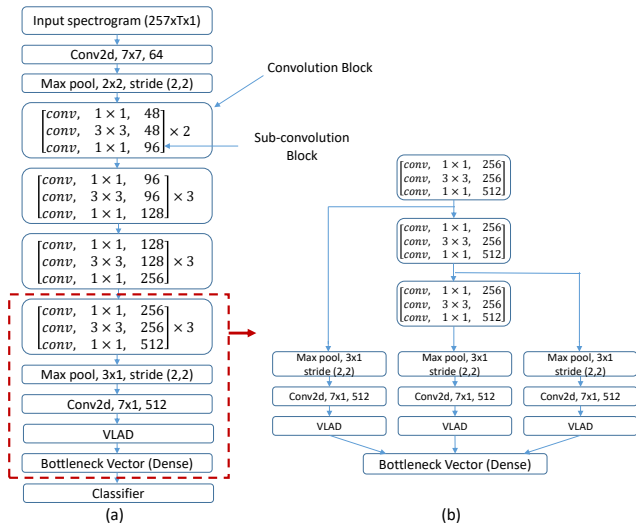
Input spectrogram (257xTx1)

Conv2d, 7x7, 64

Max pool, 2x2, stride (2,2)

Convolution Block

$\begin{bmatrix} conv, & 1\times1, & 48 \\ conv, & 3\times3, & 48 \\ conv, & 1\times1, & 96 \end{bmatrix} \times 2$

Sub-convolution Block

$\begin{bmatrix} conv, & 1\times1, & 96 \\ conv, & 3\times3, & 96 \\ conv, & 1\times1, & 128 \end{bmatrix} \times 3$

$\begin{bmatrix} conv, & 1\times1, & 128 \\ conv, & 3\times3, & 128 \\ conv, & 1\times1, & 256 \end{bmatrix} \times 3$

$\begin{bmatrix} conv, & 1\times1, & 256 \\ conv, & 3\times3, & 256 \\ conv, & 1\times1, & 512 \end{bmatrix} \times 3$

Max pool, 3x1, stride (2,2)

Conv2d, 7x1, 512

VLAD

Bottleneck Vector (Dense)

Classifier

(a)

$\begin{bmatrix} conv, & 1\times1, & 256 \\ conv, & 3\times3, & 256 \\ conv, & 1\times1, & 512 \end{bmatrix}$

$\begin{bmatrix} conv, & 1\times1, & 256 \\ conv, & 3\times3, & 256 \\ conv, & 1\times1, & 512 \end{bmatrix}$

$\begin{bmatrix} conv, & 1\times1, & 256 \\ conv, & 3\times3, & 256 \\ conv, & 1\times1, & 512 \end{bmatrix}$

Max pool, 3x1 stride (2,2)

Max pool, 3x1 stride (2,2)

Max pool, 3x1 stride (2,2)

Conv2d, 7x1, 512

Conv2d, 7x1, 512

Conv2d, 7x1, 512

VLAD

VLAD

VLAD

Bottleneck Vector (Dense)

(b)